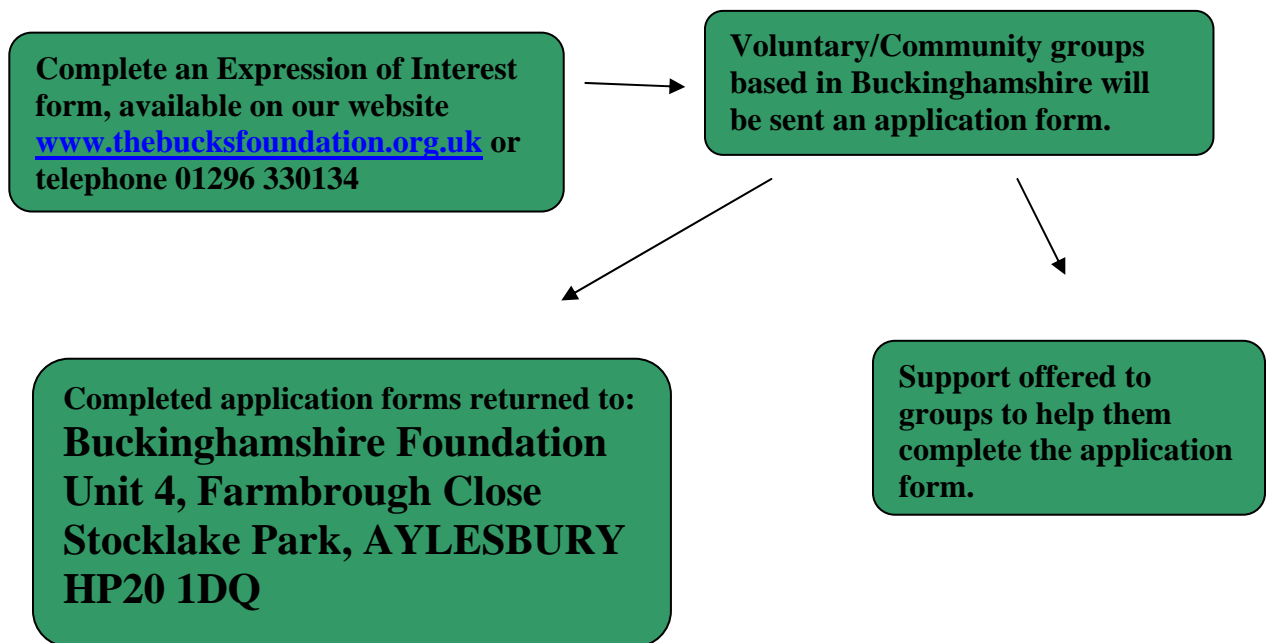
Complete an Expression of Interest form, available on our website www.thebucksfoundation.org.uk or telephone 01296 330134

Voluntary/Community groups based in Buckinghamshire will be sent an application form.

Completed application forms returned to:
Buckinghamshire Foundation
Unit 4, Farmbrough Close
Stocklake Park, AYLESBURY
HP20 1DQ

Support offered to groups to help them complete the application form.